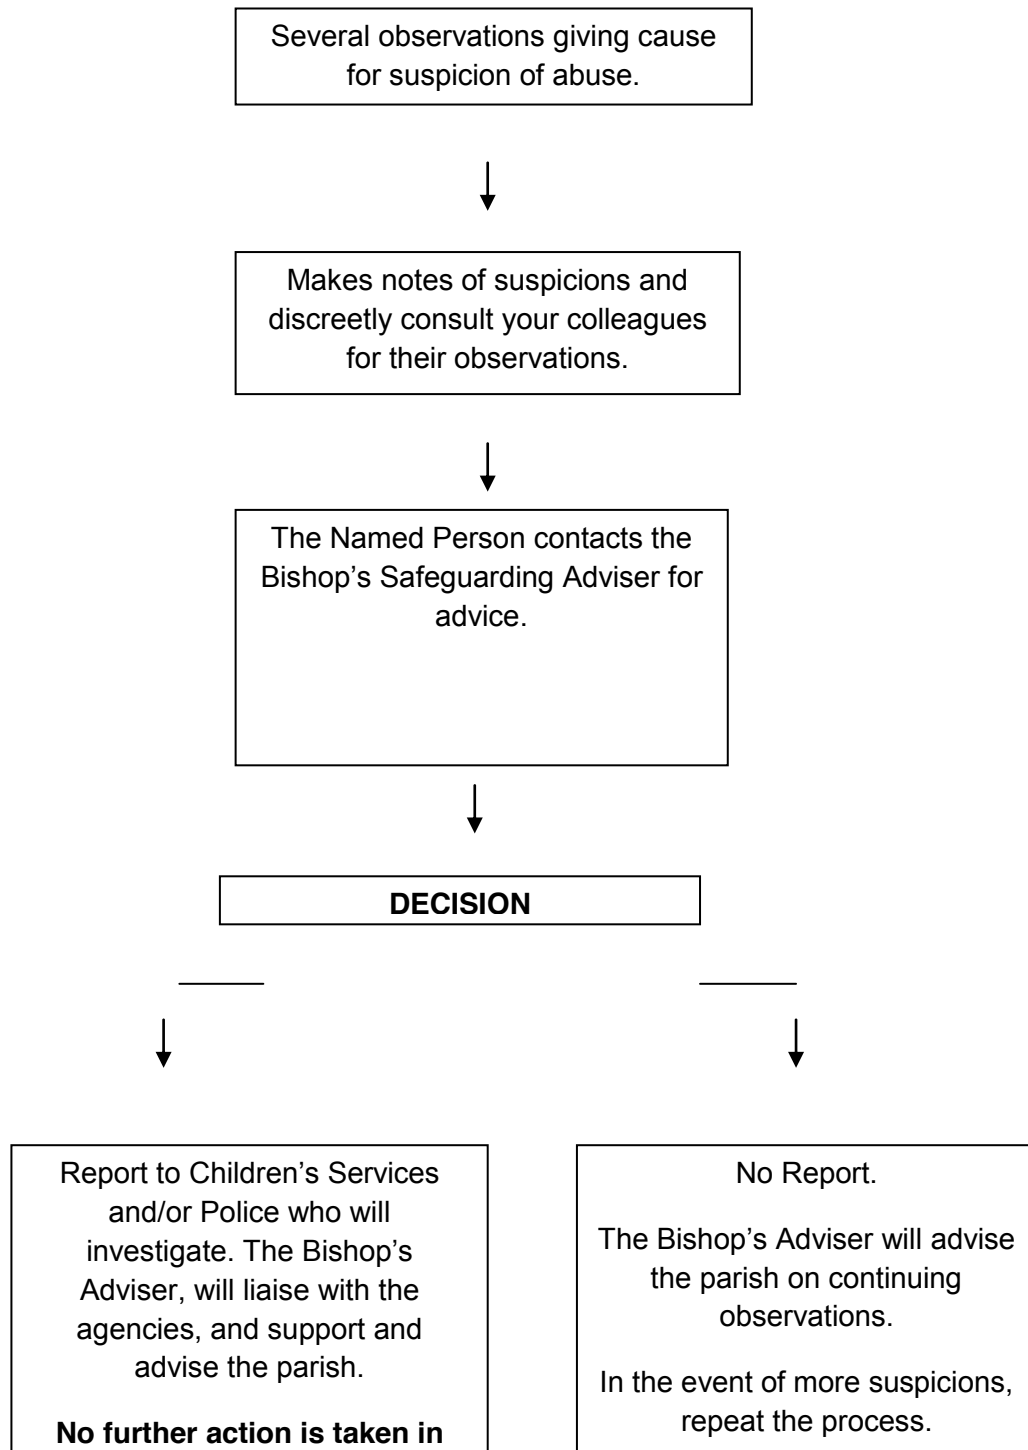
Several observations giving cause for suspicion of abuse.

Makes notes of suspicions and discreetly consult your colleagues for their observations.

The Named Person contacts the Bishop's Safeguarding Adviser for advice.

**DECISION**

Report to Children's Services and/or Police who will investigate. The Bishop's Adviser, will liaise with the agencies, and support and advise the parish.

**No further action is taken in**

No Report.

The Bishop's Adviser will advise the parish on continuing observations.

In the event of more suspicions, repeat the process.